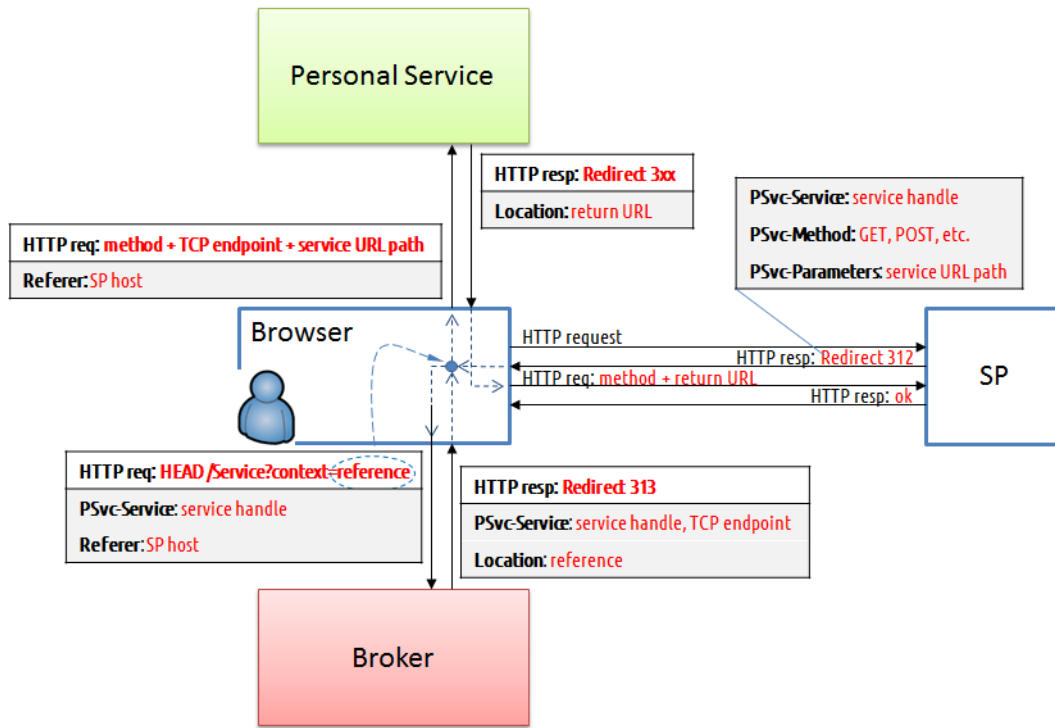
Personal Service

HTTP resp: Redirect 3xx

Location: return URL

PSvc-Service: service handle

PSvc-Method: GET, POST, etc.

PSvc-Parameters: service URL path

HTTP req: method + TCP endpoint + service URL path

Referer: SP host

Browser

HTTP request

HTTP resp: Redirect 312

HTTP req: method + return URL

HTTP resp: ok

SP

HTTP req: HEAD /Service?context=reference

PSvc-Service: service handle

Referer: SP host

HTTP resp: Redirect 313

PSvc-Service: service handle, TCP endpoint

Location: reference

Broker